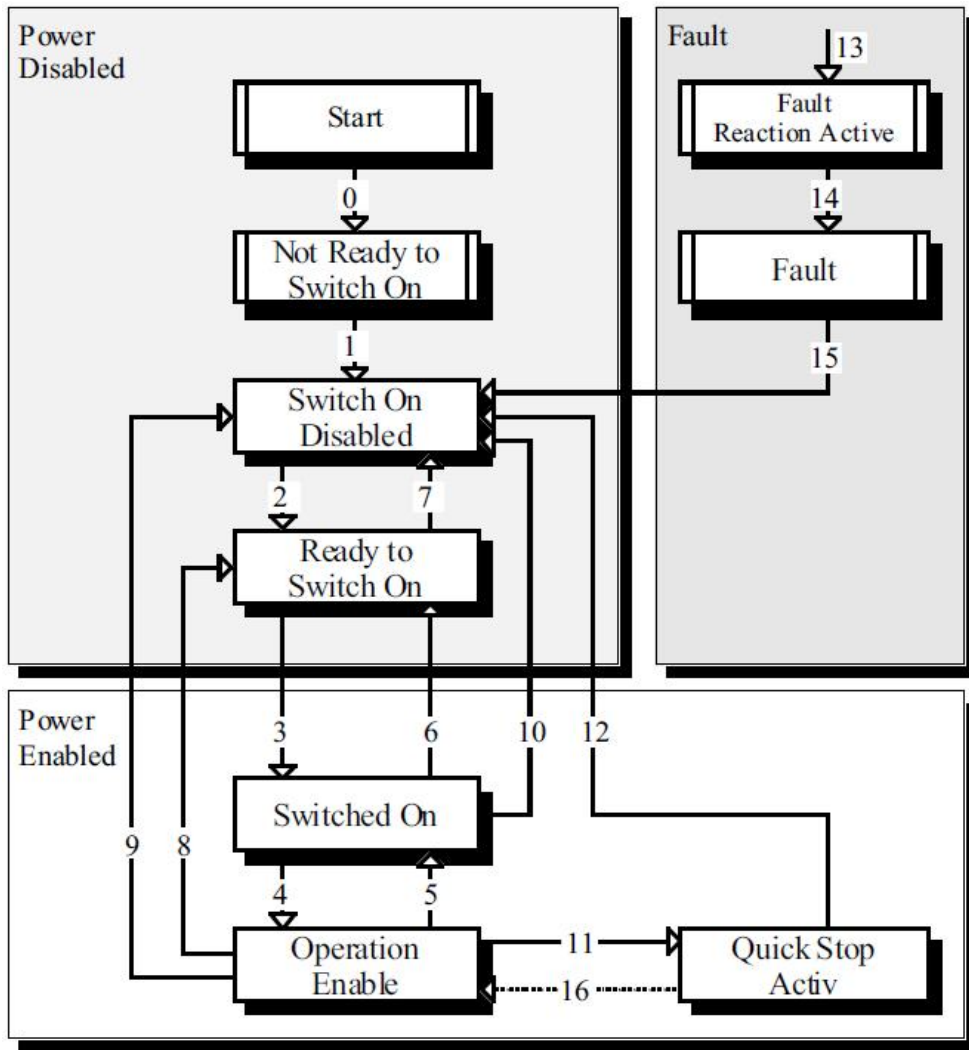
Power Disabled

Start

0

Not Ready to Switch On

1

Switch On Disabled

2

7

Ready to Switch On

Fault

13

Fault Reaction Active

14

Fault

15

Power Enabled

3

6

10

12

Switched On

9

8

4

5

Operation Enable

11

Quick Stop Activ

16